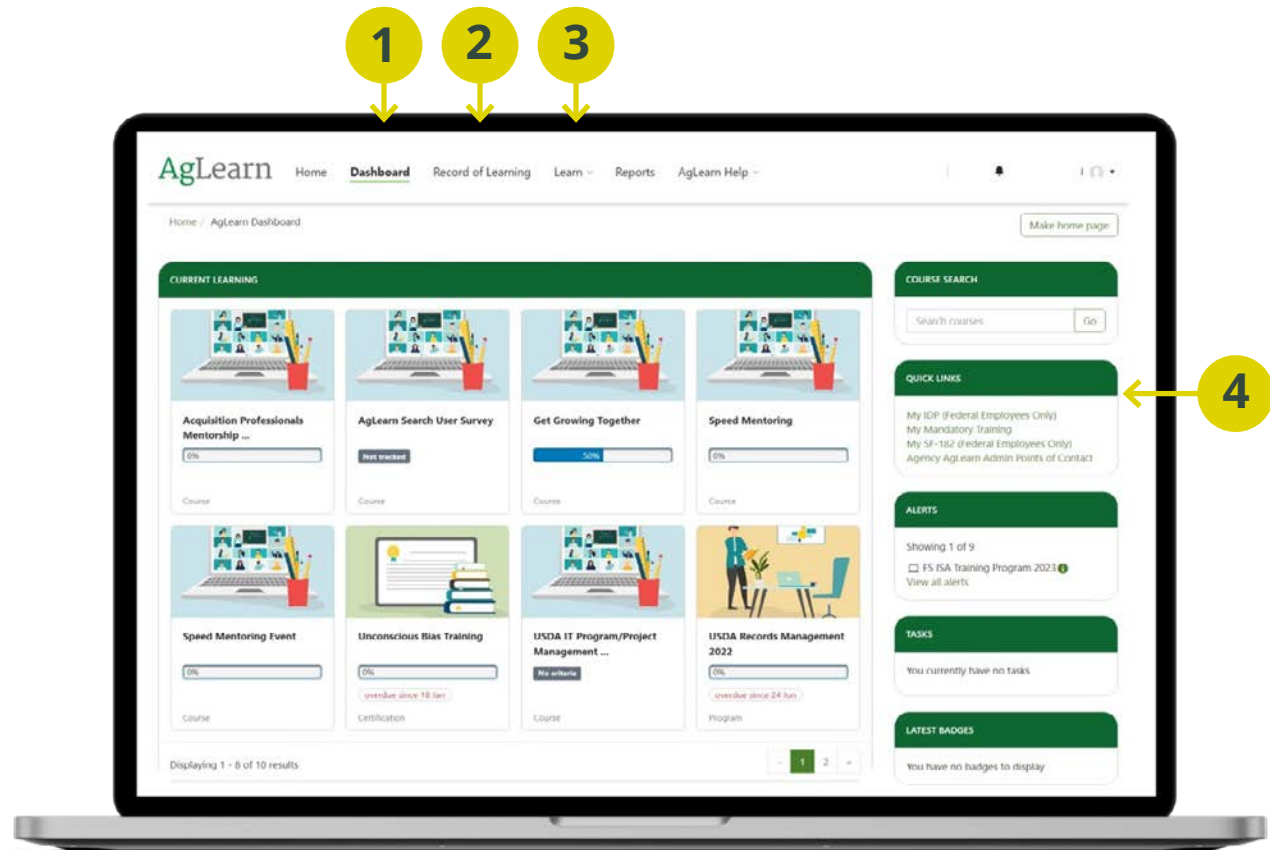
1 2 3

AgLearn Home Dashboard Record of Learning Learn Reports AgLearn Help

Home / AgLearn Dashboard

Make home page

CURRENT LEARNING

Acquisition Professionals Mentorship ...
0%
Course

AgLearn Search User Survey
Not tracked
Course

Get Growing Together
50%
Course

Speed Mentoring
0%
Course

Speed Mentoring Event
0%
Course

Unconscious Bias Training
0%
overdue since 18 Jan
Certification

USDA IT Program/Project Management ...
No criteria
Course

USDA Records Management 2022
0%
overdue since 24 Jun
Program

Displaying 1 - 8 of 10 results

1 2

COURSE SEARCH

Search courses Go

QUICK LINKS

4

My IDP (Federal Employees Only)
My Mandatory Training
My SF-182 (Federal Employees Only)
Agency AgLearn Admin Points of Contact

ALERTS

Showing 1 of 9
FS ISA Training Program 2023
View all alerts

TASKS

You currently have no tasks

LATEST BADGES

You have no badges to display